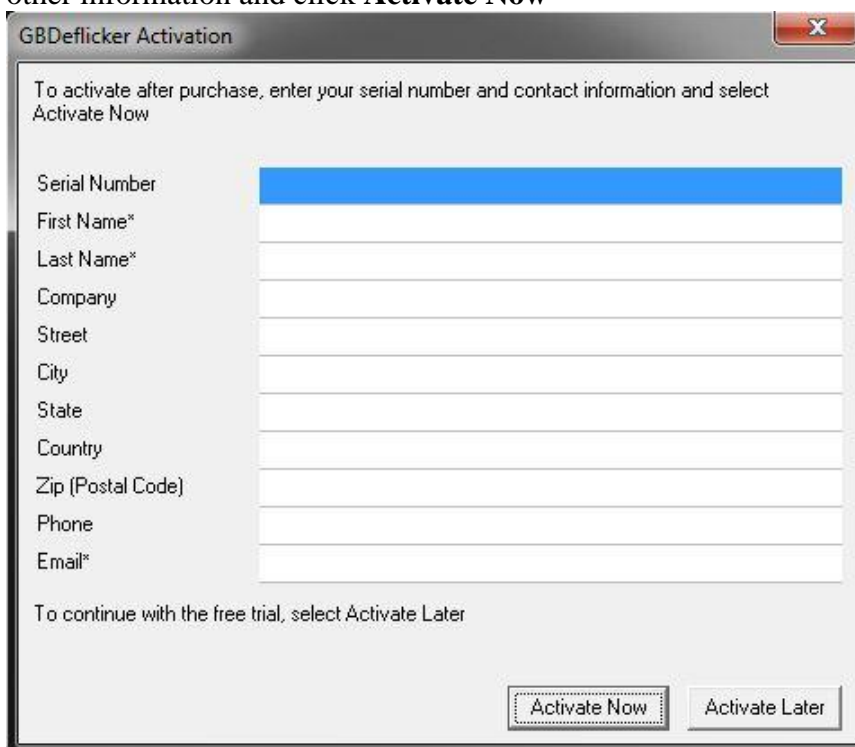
other information and click **Activate** Now

GBDeflicker Activation

x

To activate after purchase, enter your serial number and contact information and select Activate Now

Serial Number
First Name*
Last Name*
Company
Street
City
State
Country
Zip (Postal Code)
Phone
Email*

To continue with the free trial, select Activate Later

Activate Now

Activate Later